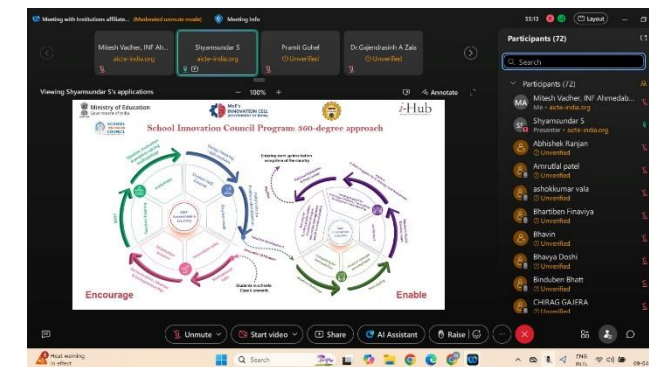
Meeting with Institutions affiliate... (Moderated unmute mode) Meeting info
55:13 Layout

Mitesh Vadher, INF Ah... aicte-india.org
Shyamsundar S aicte-india.org
Pramit Gohel Unverified
Dr Gajendrasinh A Zala Unverified

Viewing Shyamsundar S's applications
100%
Annotate

Ministry of Education Government of India
MoE's INNOVATION CELL
i-Hub
SCHOOL INNOVATION COUNCIL
School Innovation Council Program: 360-degree approach
Encourage
Enable

Participants (72)
Search
Participants (72)
Mitesh Vadher, INF Ahmedab... Me • aicte-india.org
Shyamsundar S Presenter • aicte-india.org
Abhishek Ranjan Unverified
Amrutlal patel Unverified
ashokkumar vala Unverified
Bhartiben Finaviya Unverified
Bhavin Unverified
Bhavya Doshi Unverified
Binduben Bhatt Unverified
CHIRAG GAJERA Unverified

Unmute
Start video
Share
AI Assistant
Raise

Heat warning In effect
Search
ENG IN